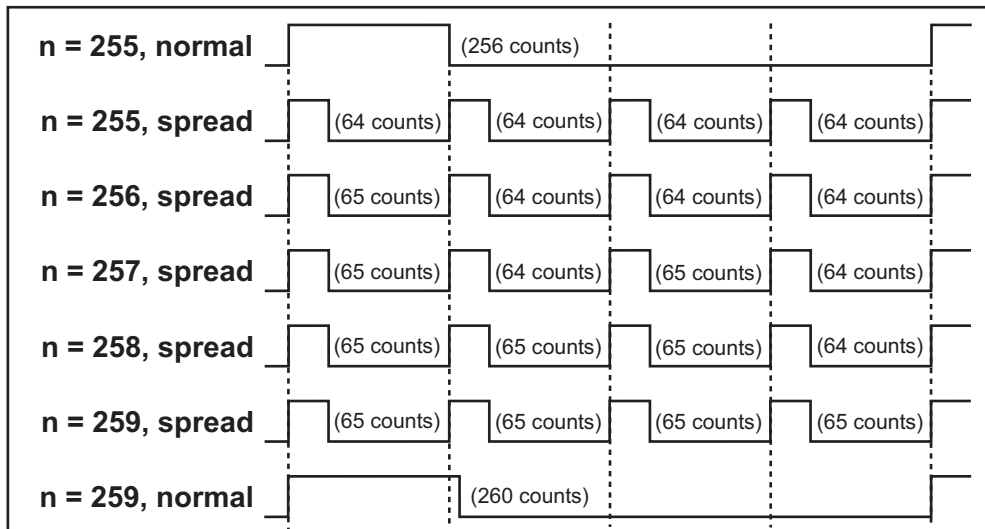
n = 255, normal (256 counts)

n = 255, spread (64 counts) (64 counts) (64 counts) (64 counts)

n = 256, spread (65 counts) (64 counts) (64 counts) (64 counts)

n = 257, spread (65 counts) (64 counts) (65 counts) (64 counts)

n = 258, spread (65 counts) (65 counts) (65 counts) (64 counts)

n = 259, spread (65 counts) (65 counts) (65 counts) (65 counts)

n = 259, normal (260 counts)